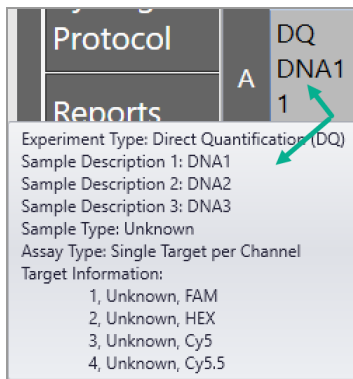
Protocol

Reports

A

DQ DNA1 1

Experiment Type: Direct Quantification (DQ)
Sample Description 1: DNA1
Sample Description 2: DNA2
Sample Description 3: DNA3
Sample Type: Unknown
Assay Type: Single Target per Channel
Target Information:
1, Unknown, FAM
2, Unknown, HEX
3, Unknown, Cy5
4, Unknown, Cy5.5